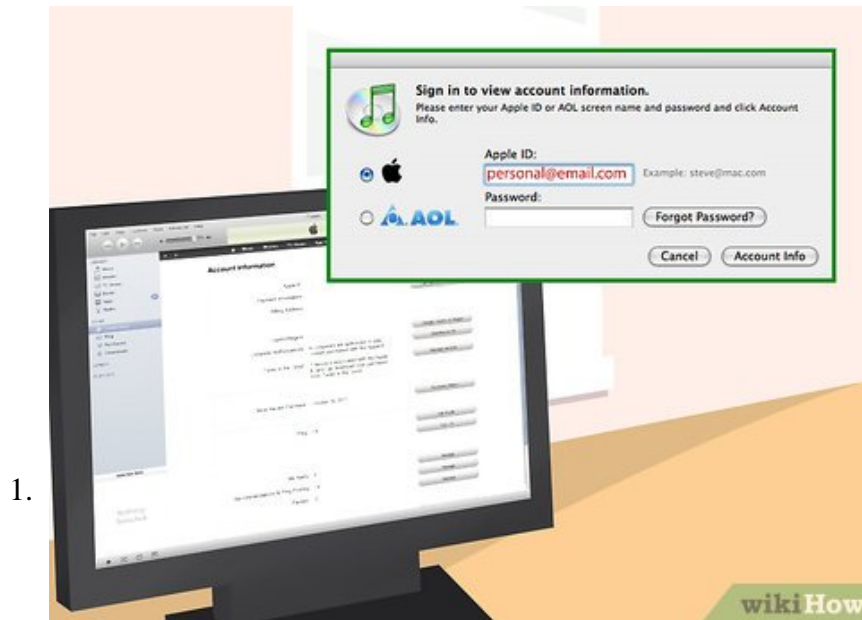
1.

Sign in to view account information.
Please enter your Apple ID or AOL screen name and password and click Account Info.

Apple ID:
personal@email.com
Example: steve@mac.com

AOL
Password:
Forgot Password?

Cancel
Account Info

Account Information

wikiHow